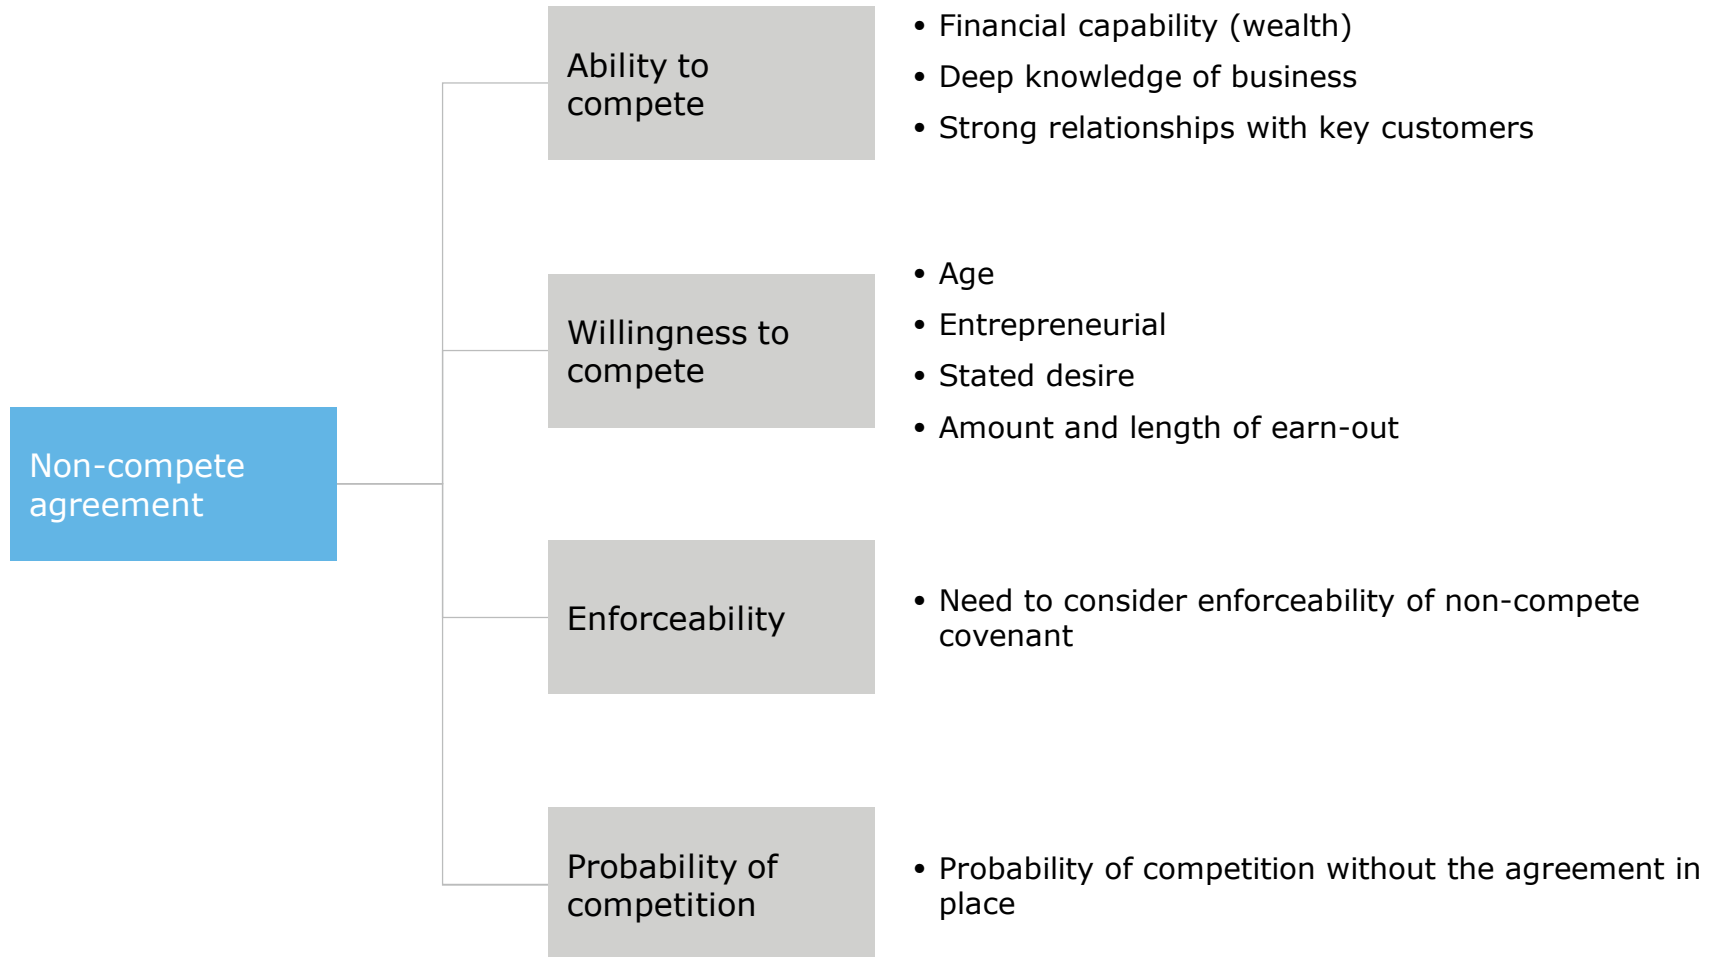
Non-compete agreement

Ability to compete

- Financial capability (wealth)
- Deep knowledge of business
- Strong relationships with key customers

Willingness to compete

- Age
- Entrepreneurial
- Stated desire
- Amount and length of earn-out

Enforceability

- Need to consider enforceability of non-compete covenant

Probability of competition

- Probability of competition without the agreement in place